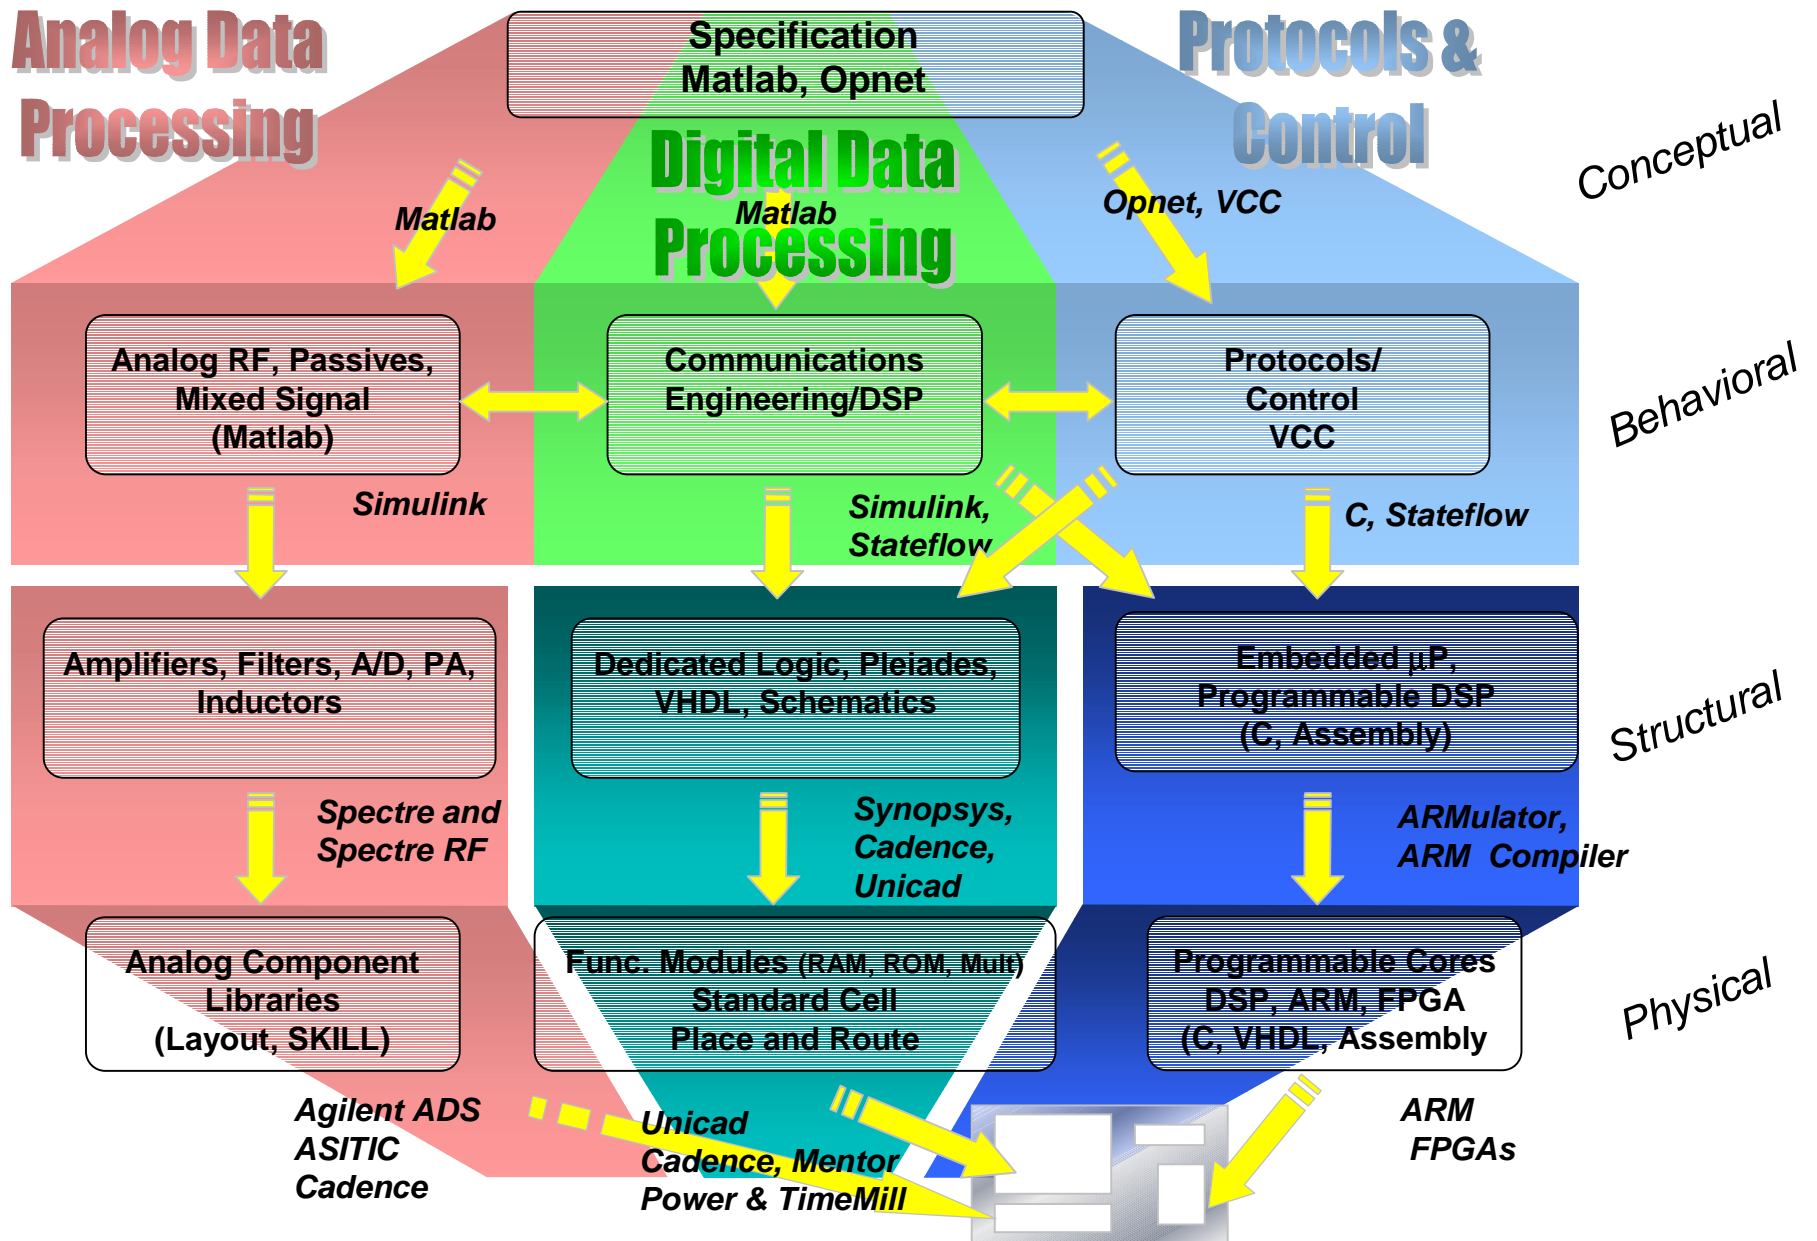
Analog Data Processing

Specification
Matlab, Opnet

Protocols & Control

Digital Data Processing

Conceptual

Matlab

Matlab

Opnet, VCC

Analog RF, Passives, Mixed Signal (Matlab)

Communications Engineering/DSP

Protocols/ Control VCC

Behavioral

Simulink

Simulink, Stateflow

C, Stateflow

Amplifiers, Filters, A/D, PA, Inductors

Dedicated Logic, Pleiades, VHDL, Schematics

Embedded μP, Programmable DSP (C, Assembly)

Structural

Spectre and Spectre RF

Synopsys, Cadence, Unicad

ARMulator, ARM Compiler

Analog Component Libraries (Layout, SKILL)

Func. Modules (RAM, ROM, Mult) Standard Cell Place and Route

Programmable Cores DSP, ARM, FPGA (C, VHDL, Assembly

Physical

Agilent ADS ASITIC Cadence

Unicad Cadence, Mentor Power & TimeMill

ARM FPGAs